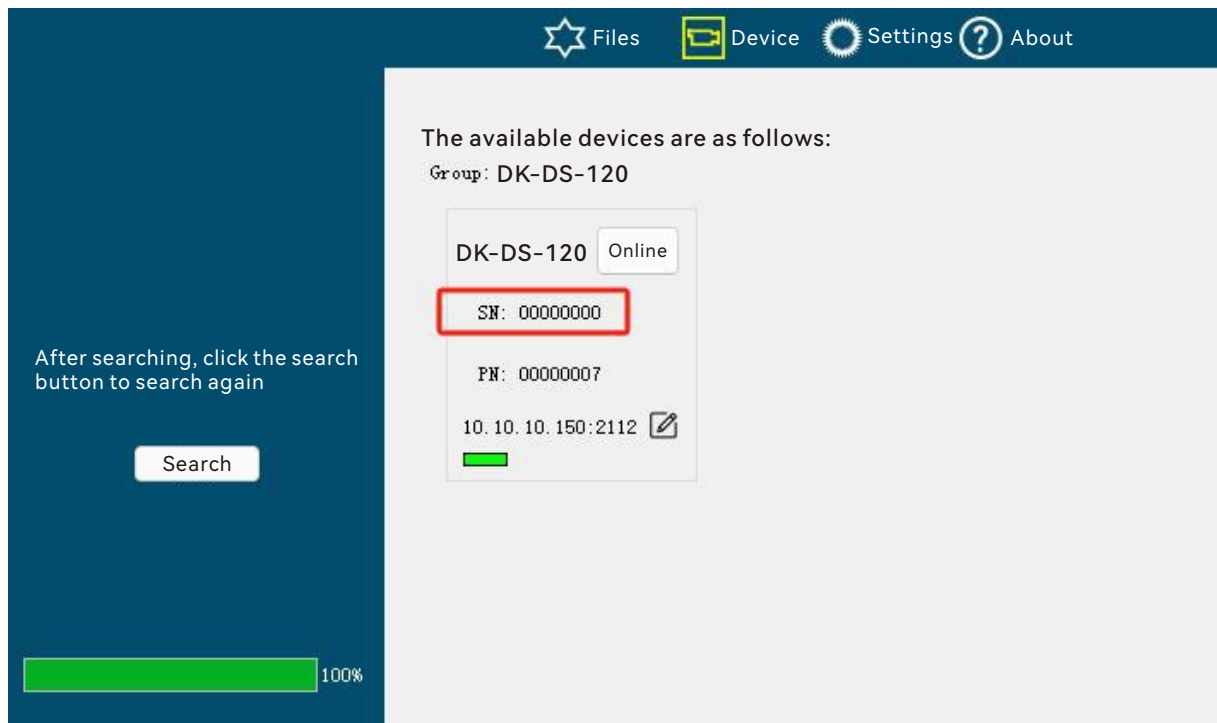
Files Device Settings About

The available devices are as follows:

Group: DK-DS-120

DK-DS-120 Online

SN: 00000000

PN: 00000007

10.10.10.150:2112

After searching, click the search button to search again

Search

100%